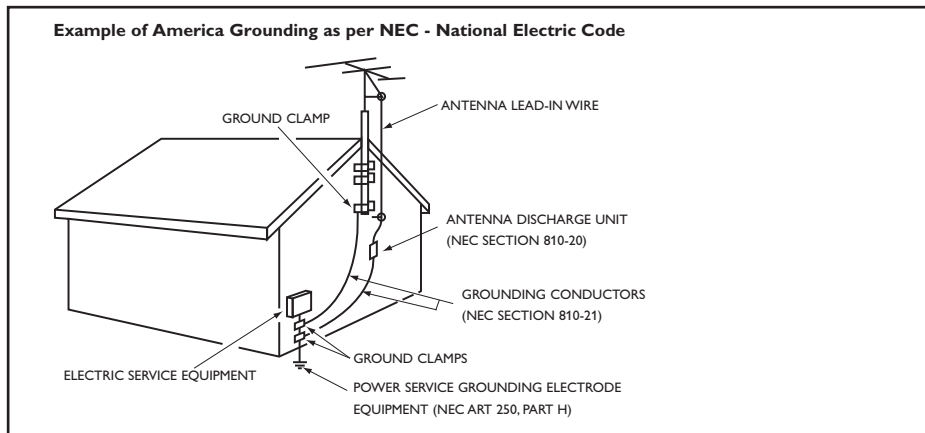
Example of America Grounding as per NEC - National Electric Code

ANTENNA LEAD-IN WIRE

GROUND CLAMP

ANTENNA DISCHARGE UNIT (NEC SECTION 810-20)

GROUNDING CONDUCTORS (NEC SECTION 810-21)

GROUND CLAMPS

ELECTRIC SERVICE EQUIPMENT

POWER SERVICE GROUNDING ELECTRODE EQUIPMENT (NEC ART 250, PART H)